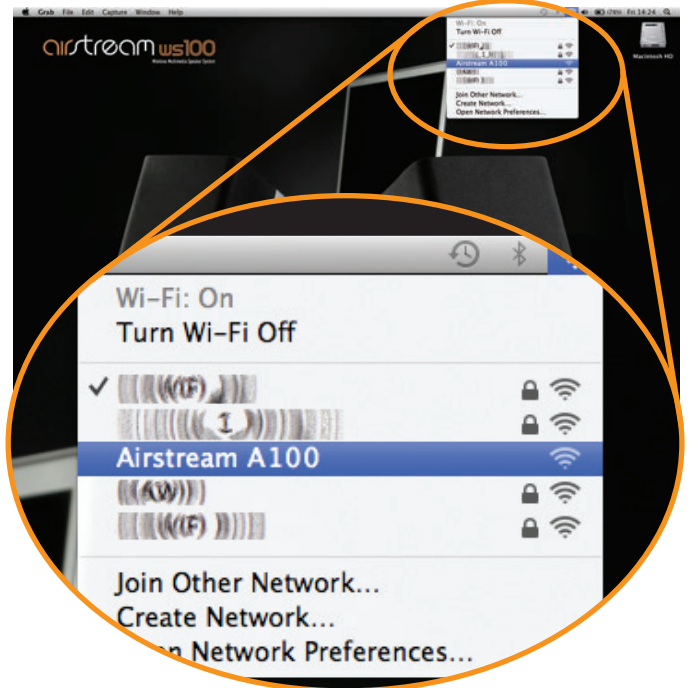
Grab File Edit Capture Window Help

(78%) Fri 14:24

airstream ws100
Wireless Multimedia Speaker System

Macintosh HD

Wi-Fi: On
Turn Wi-Fi Off
Airstream A100
Join Other Network...
Create Network...
Open Network Preferences...

Wi-Fi: On
Turn Wi-Fi Off
✓ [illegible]
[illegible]
Airstream A100
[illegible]
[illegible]
Join Other Network...
Create Network...
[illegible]n Network Preferences...